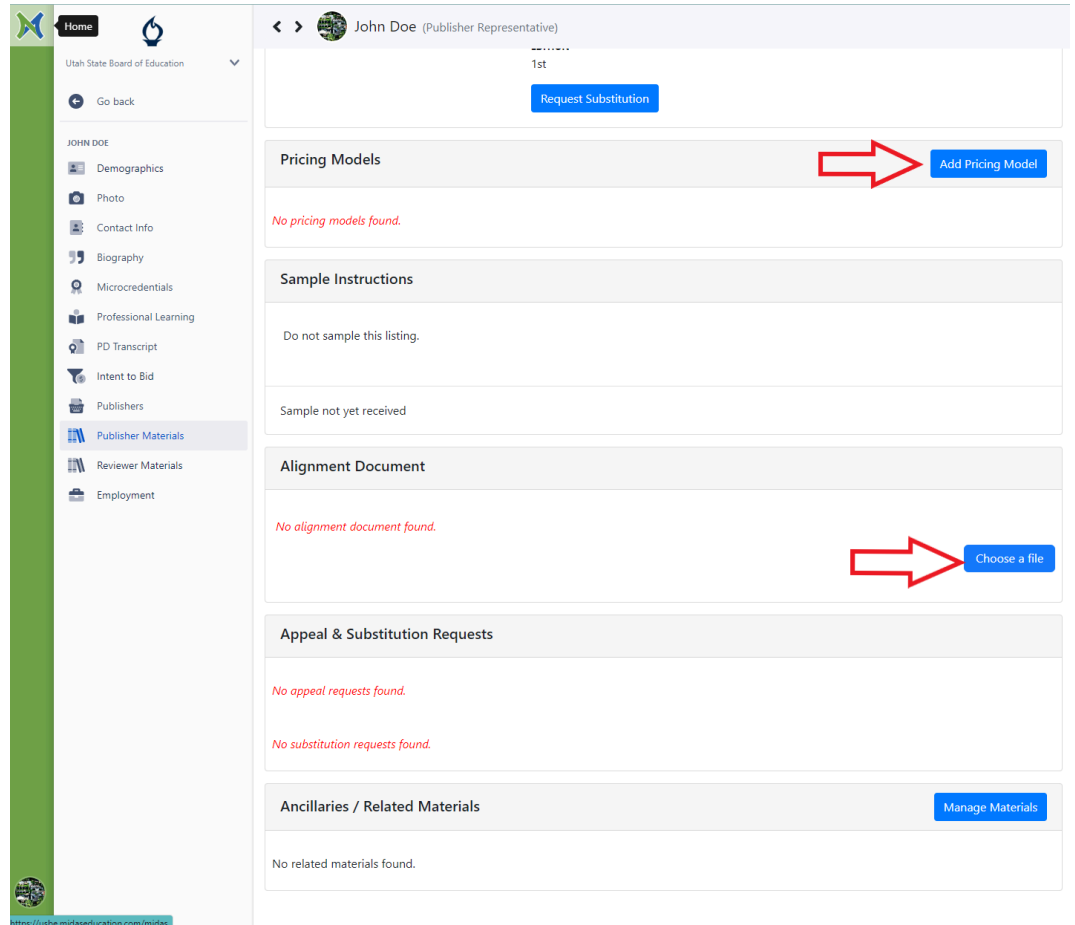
Home

Utah State Board of Education

Go back

JOHN DOE

Demographics

Photo

Contact Info

Biography

Microcredentials

Professional Learning

PD Transcript

Intent to Bid

Publishers

Publisher Materials

Reviewer Materials

Employment

https://usbe.midaseducation.com/midas

John Doe (Publisher Representative)

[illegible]
1st

Request Substitution

Pricing Models

Add Pricing Model

No pricing models found.

Sample Instructions

Do not sample this listing.

Sample not yet received

Alignment Document

No alignment document found.

Choose a file

Appeal & Substitution Requests

No appeal requests found.

No substitution requests found.

Ancillaries / Related Materials

Manage Materials

No related materials found.